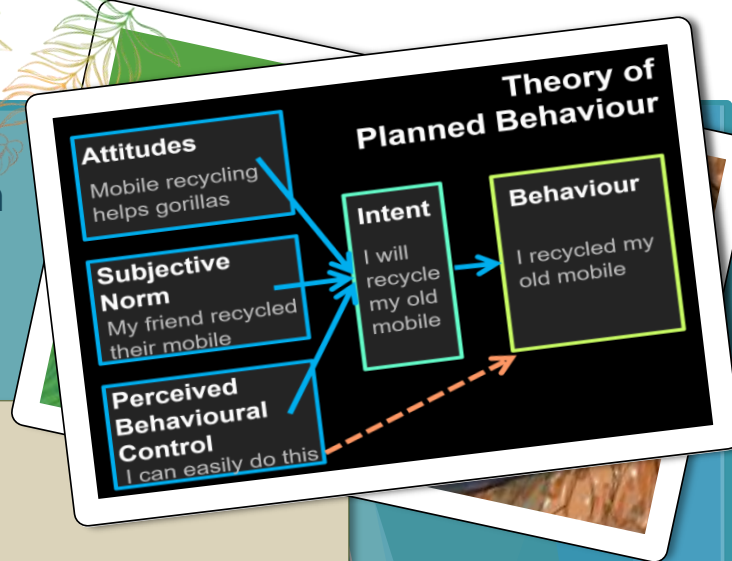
Theory of Planned Behaviour

Attitudes
Mobile recycling helps gorillas

Subjective Norm
My friend recycled their mobile

Perceived Behavioural Control
I can easily do this

Intent
I will recycle my old mobile

Behaviour
I recycled my old mobile